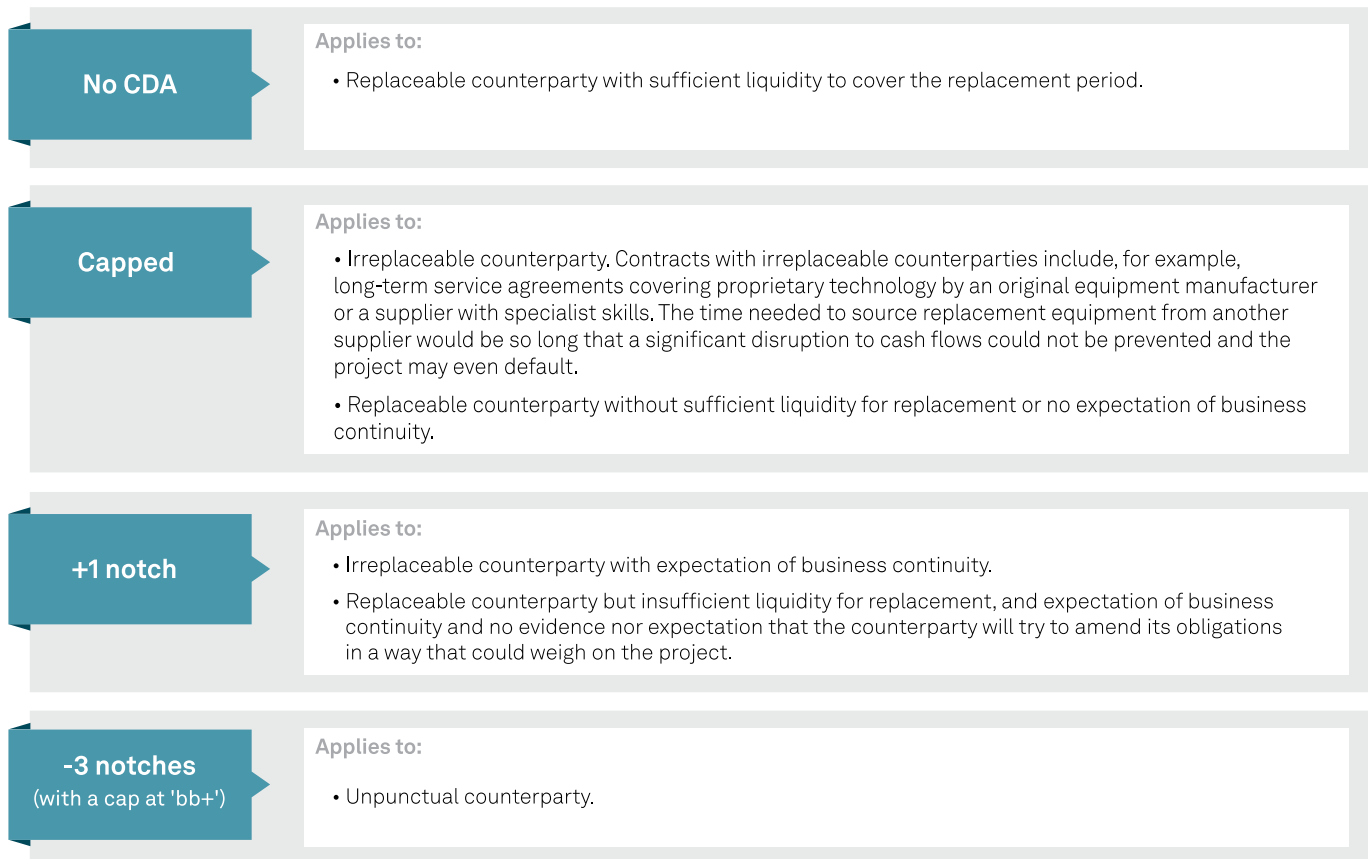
No CDA

Applies to:

• Replaceable counterparty with sufficient liquidity to cover the replacement period.

Capped

Applies to:

• Irreplaceable counterparty. Contracts with irreplaceable counterparties include, for example, long-term service agreements covering proprietary technology by an original equipment manufacturer or a supplier with specialist skills. The time needed to source replacement equipment from another supplier would be so long that a significant disruption to cash flows could not be prevented and the project may even default.

• Replaceable counterparty without sufficient liquidity for replacement or no expectation of business continuity.

+1 notch

Applies to:

• Irreplaceable counterparty with expectation of business continuity.

• Replaceable counterparty but insufficient liquidity for replacement, and expectation of business continuity and no evidence nor expectation that the counterparty will try to amend its obligations in a way that could weigh on the project.

-3 notches
(with a cap at 'bb+')

Applies to:

• Unpunctual counterparty.